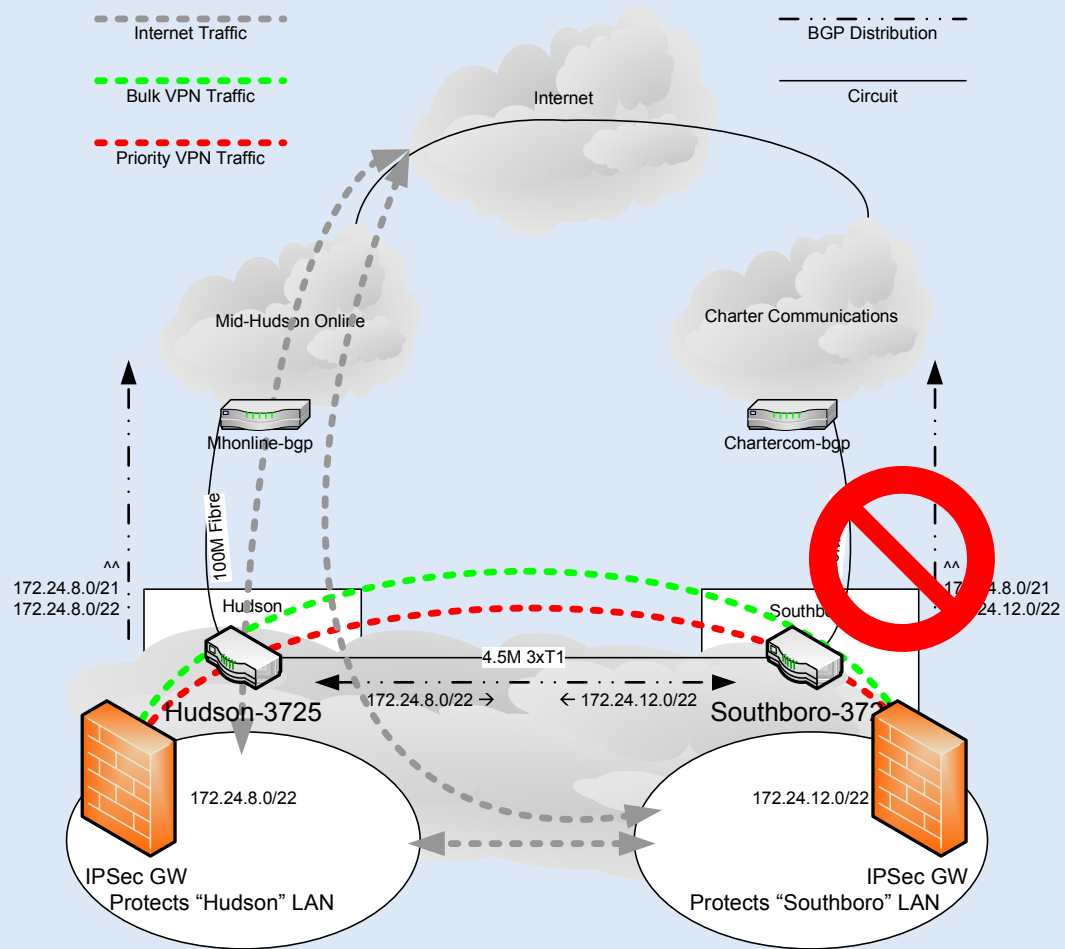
Internet Traffic

Bulk VPN Traffic

Priority VPN Traffic

BGP Distribution

Circuit

Internet

Mid-Hudson Online

Charter Communications

Mhonline-bgp

Chartercom-bgp

100M Fibre

^^
172.24.8.0/21
172.24.8.0/22

^^
172.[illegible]4.8.0/21
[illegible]24.12.0/22

Hudson

Southbo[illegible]

4.5M 3xT1

172.24.8.0/22 →

← 172.24.12.0/22

Hudson-3725

Southboro-372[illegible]

172.24.8.0/22

172.24.12.0/22

IPSec GW
Protects "Hudson" LAN

IPSec GW
Protects "Southboro" LAN